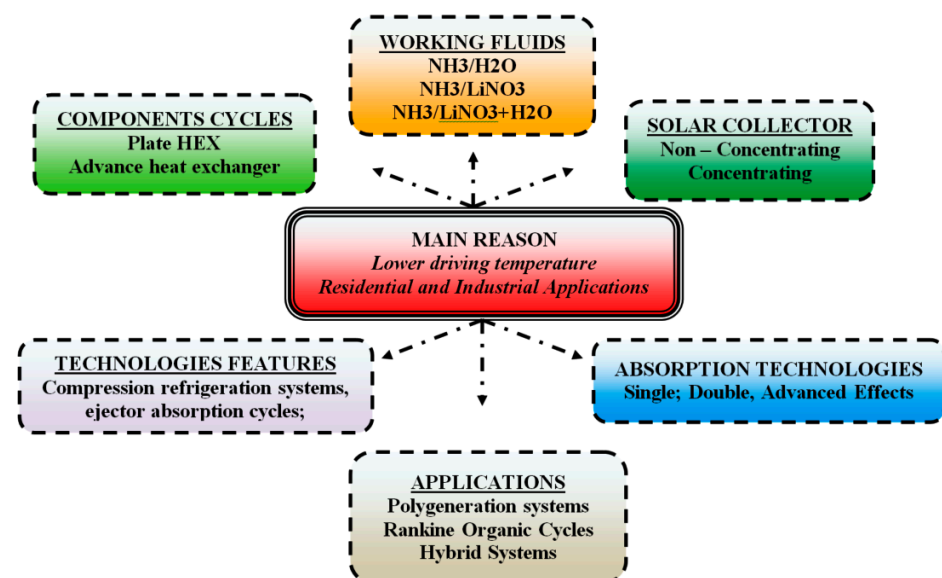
WORKING FLUIDS
NH3/H2O
NH3/LiNO3
NH3/LiNO3+H2O

COMPONENTS CYCLES
Plate HEX
Advance heat exchanger

SOLAR COLLECTOR
Non – Concentrating
Concentrating

MAIN REASON
Lower driving temperature
Residential and Industrial Applications

TECHNOLOGIES FEATURES
Compression refrigeration systems,
ejector absorption cycles;

ABSORPTION TECHNOLOGIES
Single; Double, Advanced Effects

APPLICATIONS
Polygeneration systems
Rankine Organic Cycles
Hybrid Systems